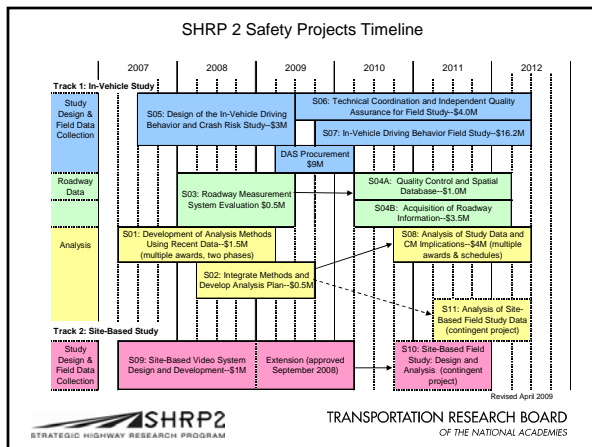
SHRP 2 Safety Projects Timeline

2007 2008 2009 2010 2011 2012

Track 1: In-Vehicle Study

Study Design & Field Data Collection

S05: Design of the In-Vehicle Driving Behavior and Crash Risk Study--\$3M

S06: Technical Coordination and Independent Quality Assurance for Field Study--\$4.0M

S07: In-Vehicle Driving Behavior Field Study--\$16.2M

DAS Procurement \$9M

Roadway Data

S03: Roadway Measurement System Evaluation \$0.5M

S04A: Quality Control and Spatial Database--\$1.0M

S04B: Acquisition of Roadway Information--\$3.5M

Analysis

S01: Development of Analysis Methods Using Recent Data--\$1.5M (multiple awards, two phases)

S02: Integrate Methods and Develop Analysis Plan--\$0.5M

S08: Analysis of Study Data and CM Implications--\$4M (multiple awards & schedules)

S11: Analysis of Site-Based Field Study Data (contingent project)

Track 2: Site-Based Study

Study Design & Field Data Collection

S09: Site-Based Video System Design and Development--\$1M

Extension (approved September 2008)

S10: Site-Based Field Study: Design and Analysis (contingent project)

Revised April 2009

SHRP2
STRATEGIC HIGHWAY RESEARCH PROGRAM

TRANSPORTATION RESEARCH BOARD
OF THE NATIONAL ACADEMIES